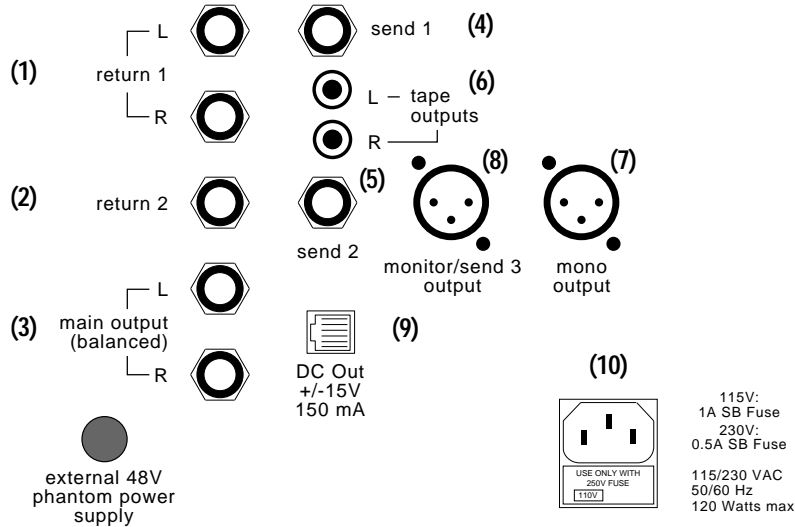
(1) return 1 L R

send 1 (4)

(6) L – tape R outputs

(2) return 2

(5) send 2

(8) monitor/send 3 output

(7) mono output

(3) main output (balanced) L R

(9) DC Out +/-15V 150 mA

(10)

USE ONLY WITH 250V FUSE

110V

115V: 1A SB Fuse
230V: 0.5A SB Fuse

115/230 VAC
50/60 Hz
120 Watts max

external 48V phantom power supply